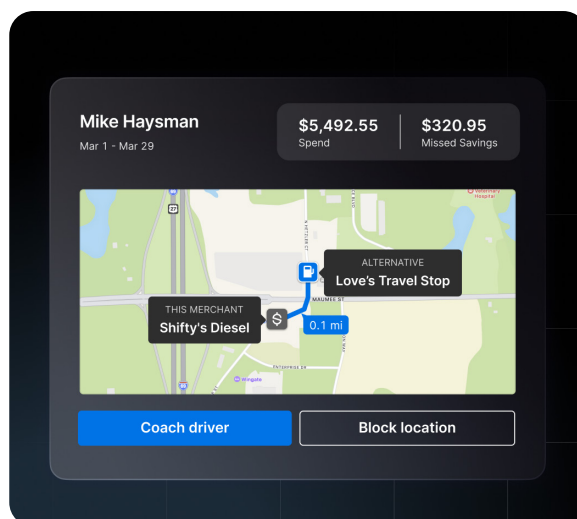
Mike Haysman
Mar 1 - Mar 29

$5,492.55
Spend

$320.95
Missed Savings

27

Veterinary Hospital

ALTERNATIVE
Love's Travel Stop

MAUMEE ST

THIS MERCHANT
Shifty's Diesel

0.1 mi

ENTERPRISE DR

Wingate

Coach driver

Block location